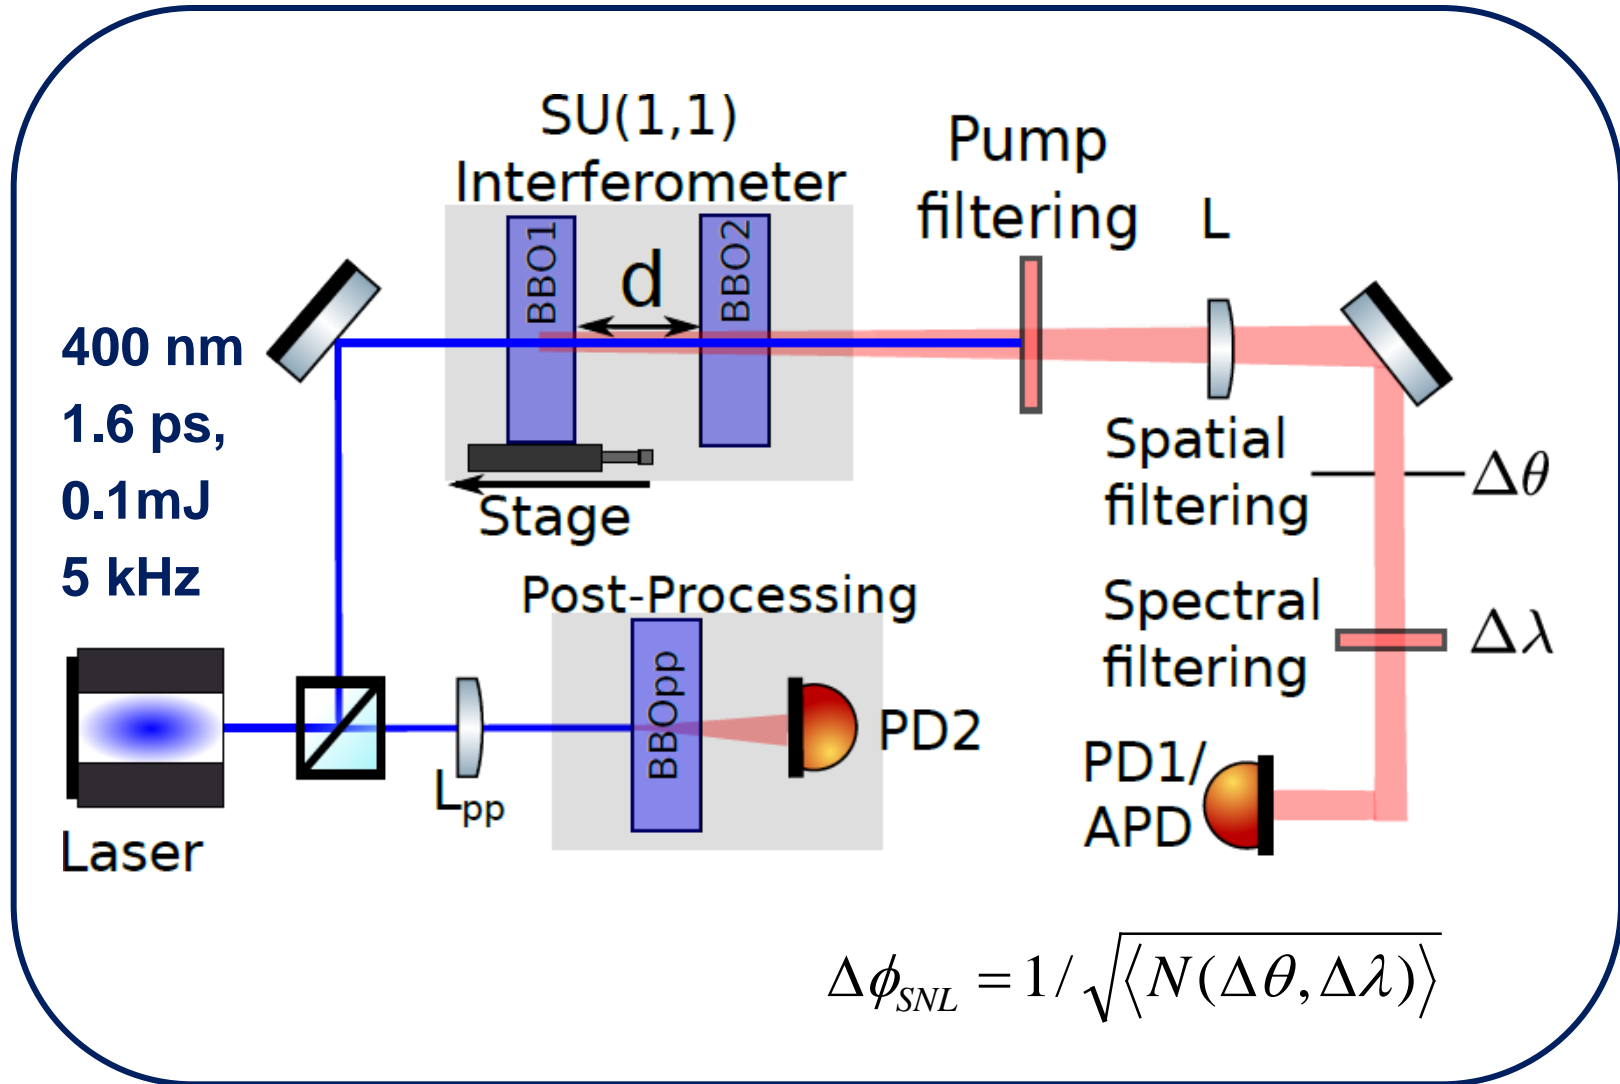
SU(1,1) Interferometer

Pump filtering

L

BBO1

d

BBO2

400 nm
1.6 ps,
0.1mJ
5 kHz

Stage

Spatial filtering

$\Delta\theta$

Post-Processing

Spectral filtering

$\Delta\lambda$

BBOpp

PD2

Laser

$L_{pp}$

PD1/ APD

$\Delta\phi_{SNL} = 1/\sqrt{\langle N(\Delta\theta, \Delta\lambda)\rangle}$